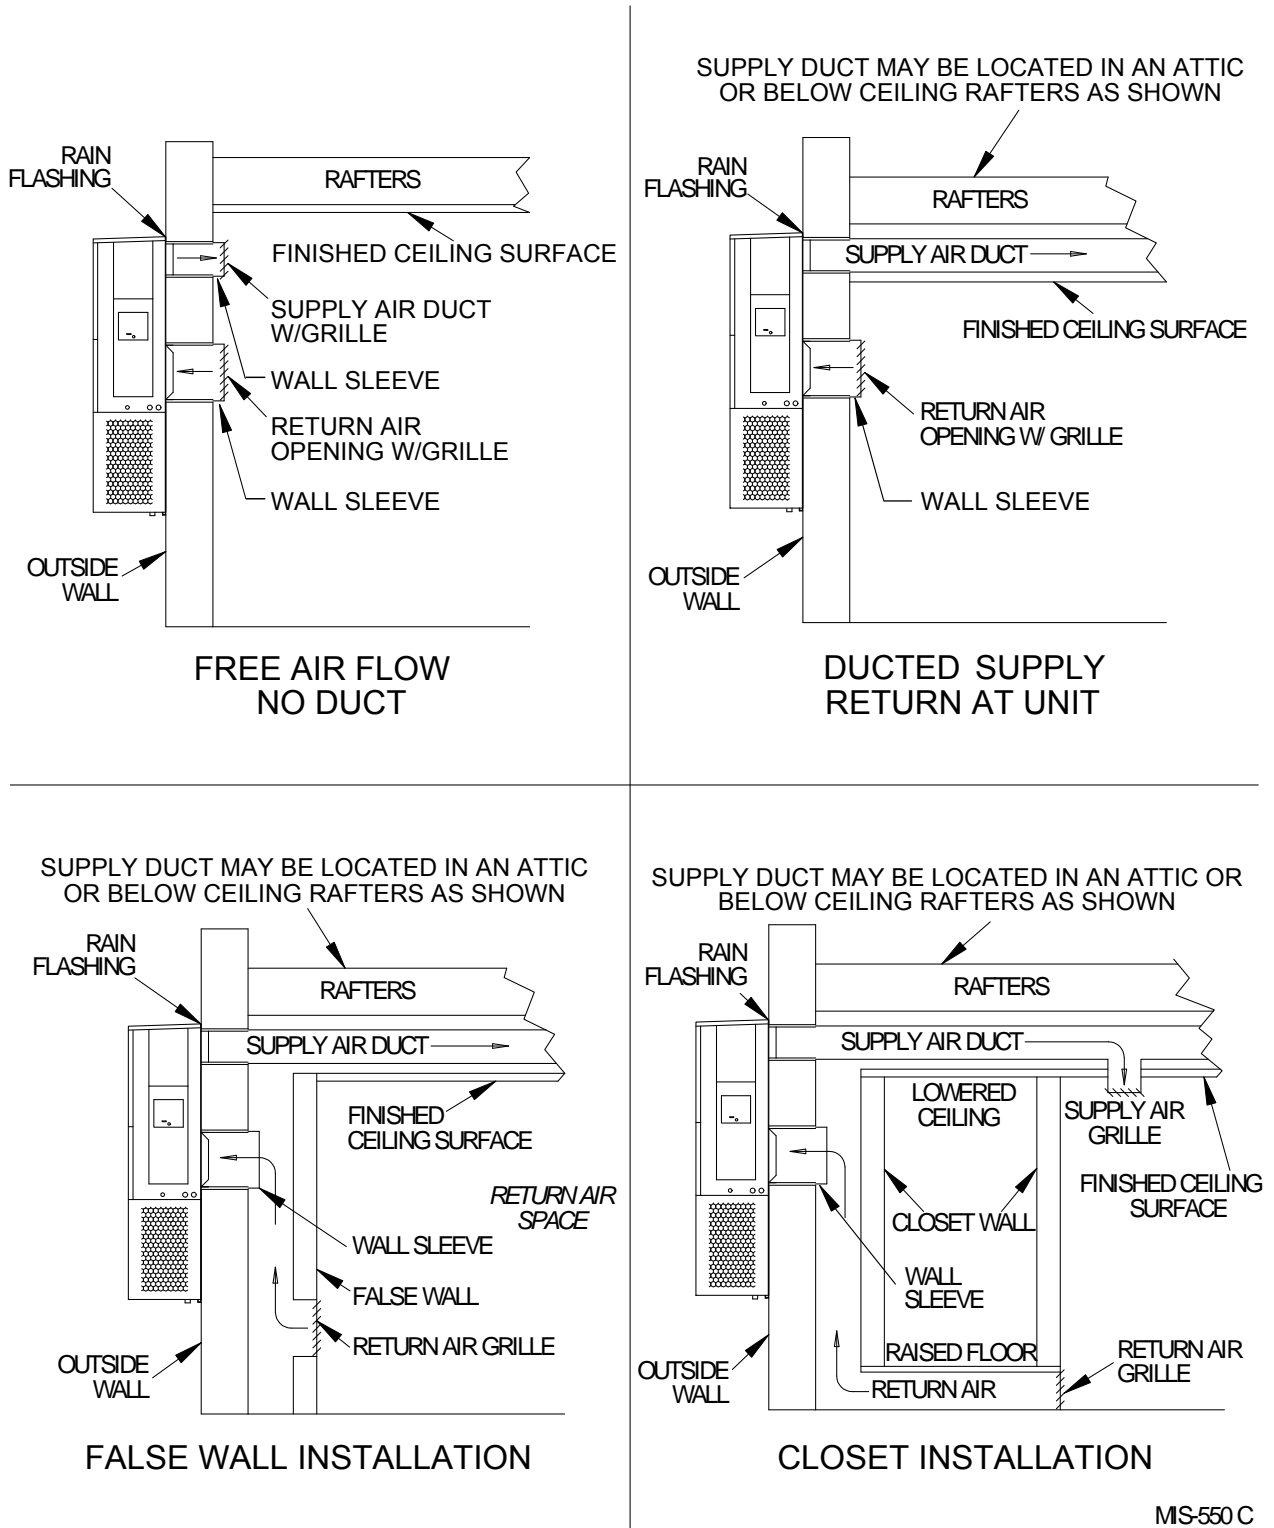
RAIN FLASHING

RAFTERS

FINISHED CEILING SURFACE

SUPPLY AIR DUCT W/GRILLE

WALL SLEEVE

RETURN AIR OPENING W/GRILLE

WALL SLEEVE

OUTSIDE WALL

FREE AIR FLOW
NO DUCT

SUPPLY DUCT MAY BE LOCATED IN AN ATTIC OR BELOW CEILING RAFTERS AS SHOWN

RAIN FLASHING

RAFTERS

SUPPLY AIR DUCT

FINISHED CEILING SURFACE

RETURN AIR OPENING W/ GRILLE

WALL SLEEVE

OUTSIDE WALL

DUCTED SUPPLY
RETURN AT UNIT

SUPPLY DUCT MAY BE LOCATED IN AN ATTIC OR BELOW CEILING RAFTERS AS SHOWN

RAIN FLASHING

RAFTERS

SUPPLY AIR DUCT

FINISHED CEILING SURFACE

RETURN AIR SPACE

WALL SLEEVE

FALSE WALL

RETURN AIR GRILLE

OUTSIDE WALL

FALSE WALL INSTALLATION

SUPPLY DUCT MAY BE LOCATED IN AN ATTIC OR BELOW CEILING RAFTERS AS SHOWN

RAIN FLASHING

RAFTERS

SUPPLY AIR DUCT

LOWERED CEILING

SUPPLY AIR GRILLE

FINISHED CEILING SURFACE

CLOSET WALL

WALL SLEEVE

RAISED FLOOR

RETURN AIR GRILLE

OUTSIDE WALL

RETURN AIR

CLOSET INSTALLATION

MIS-550 C